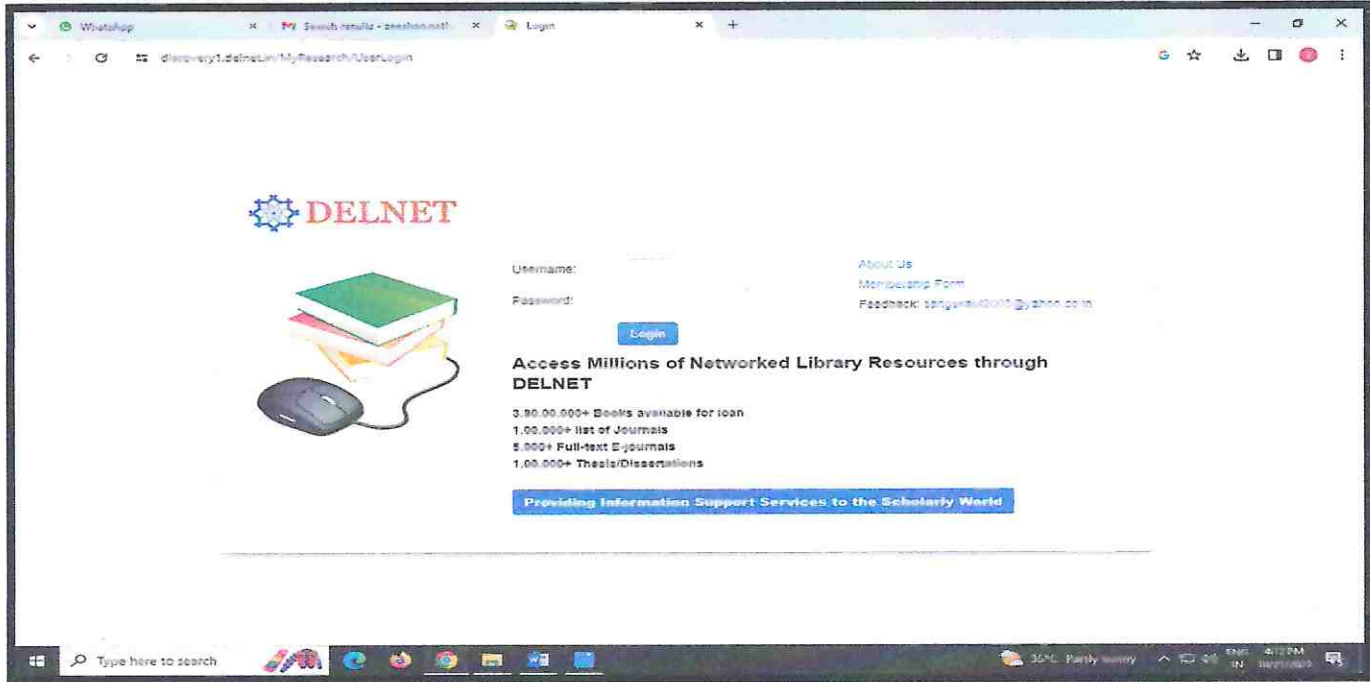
WhatsApp × Search results - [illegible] × Login × +

discovery1.delnet.in/MyResearch/UserLogin

DELNET

Username:

Password:

Login

About Us

Membership Form

Feedback: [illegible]@yahoo.co.in

Access Millions of Networked Library Resources through DELNET

3,90,00,000+ Books available for loan
1,00,000+ list of Journals
5,000+ Full-text E-journals
1,00,000+ Thesis/Dissertations

Providing Information Support Services to the Scholarly World

Type here to search

36°C Partly sunny ENG IN 4:12 PM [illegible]